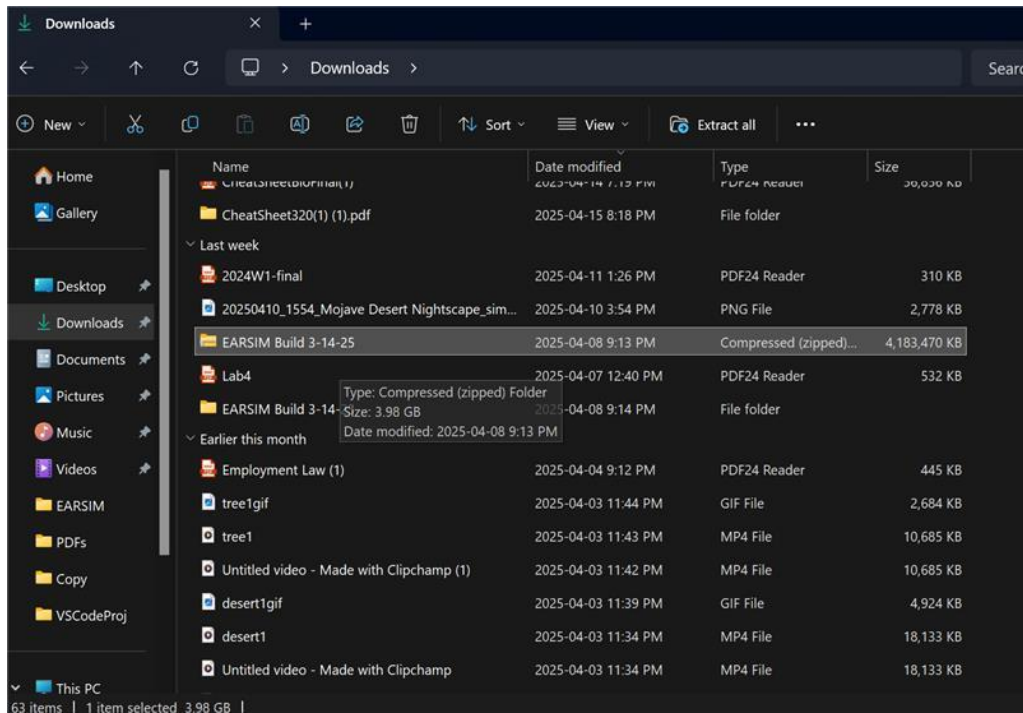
Downloads

Downloads >

Searc

New

Sort

View

Extract all

...

Home

Gallery

Desktop

Downloads

Documents

Pictures

Music

Videos

EARSIM

PDFs

Copy

VSCodeProj

This PC

| Name | Date modified | Type | Size |
|---|---|---|---|
| CheatSheetBioFinal(1) | 2025-04-14 7:19 PM | PDF24 Reader | 56,656 KB |
| CheatSheet320(1) (1).pdf | 2025-04-15 8:18 PM | File folder | |
| Last week | | | |
| 2024W1-final | 2025-04-11 1:26 PM | PDF24 Reader | 310 KB |
| 20250410_1554_Mojave Desert Nightscape_sim... | 2025-04-10 3:54 PM | PNG File | 2,778 KB |
| EARSIM Build 3-14-25 | 2025-04-08 9:13 PM | Compressed (zipped)... | 4,183,470 KB |
| Lab4 | 2025-04-07 12:40 PM | PDF24 Reader | 532 KB |
| EARSIM Build 3-14- | 2025-04-08 9:14 PM | File folder | |
| Earlier this month | | | |
| Employment Law (1) | 2025-04-04 9:12 PM | PDF24 Reader | 445 KB |
| tree1gif | 2025-04-03 11:44 PM | GIF File | 2,684 KB |
| tree1 | 2025-04-03 11:43 PM | MP4 File | 10,685 KB |
| Untitled video - Made with Clipchamp (1) | 2025-04-03 11:42 PM | MP4 File | 10,685 KB |
| desert1gif | 2025-04-03 11:39 PM | GIF File | 4,924 KB |
| desert1 | 2025-04-03 11:34 PM | MP4 File | 18,133 KB |
| Untitled video - Made with Clipchamp | 2025-04-03 11:34 PM | MP4 File | 18,133 KB |

Type: Compressed (zipped) Folder
Size: 3.98 GB
Date modified: 2025-04-08 9:13 PM

63 items | 1 item selected 3.98 GB |